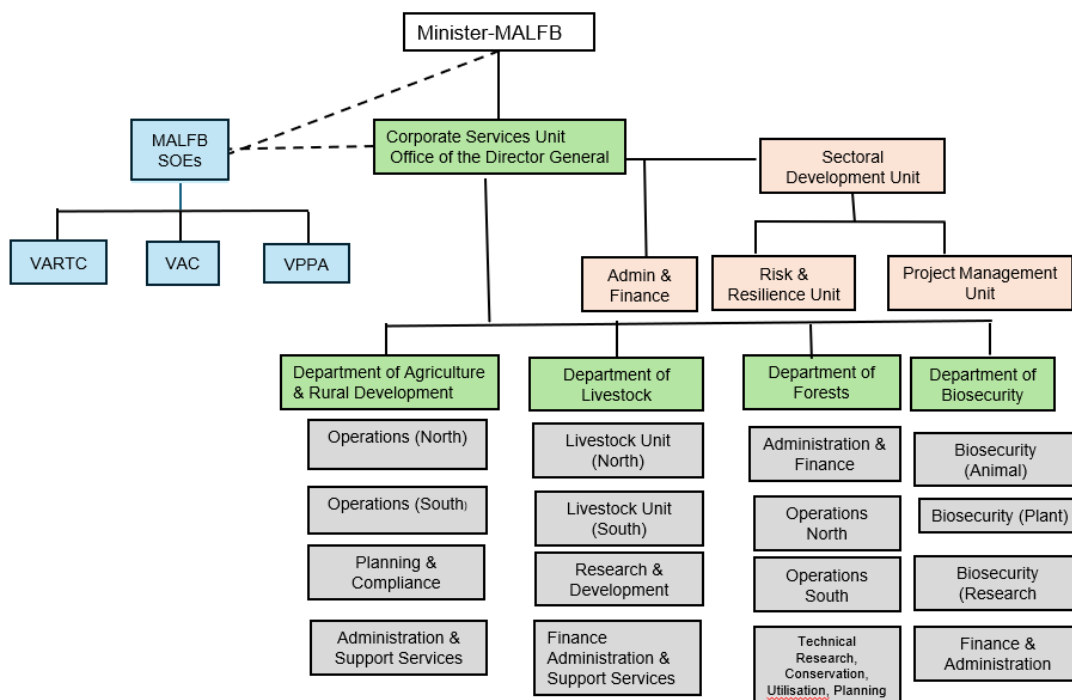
Minister-MALFB

MALFB SOEs

VARTC

VAC

VPPA

Corporate Services Unit Office of the Director General

Sectoral Development Unit

Admin & Finance

Risk & Resilience Unit

Project Management Unit

Department of Agriculture & Rural Development

Operations (North)

Operations (South)

Planning & Compliance

Administration & Support Services

Department of Livestock

Livestock Unit (North)

Livestock Unit (South)

Research & Development

Finance Administration & Support Services

Department of Forests

Administration & Finance

Operations North

Operations South

Technical Research, Conservation, Utilisation, Planning

Department of Biosecurity

Biosecurity (Animal)

Biosecurity (Plant)

Biosecurity (Research

Finance & Administration